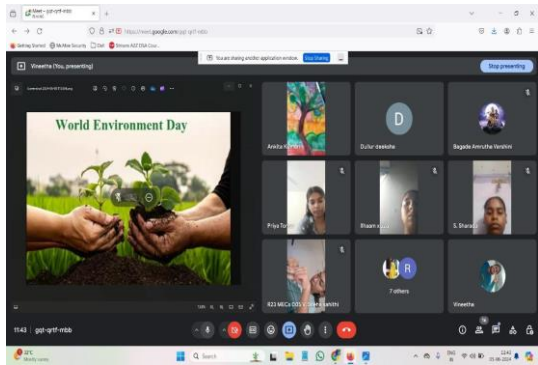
Meet – gqt-qrtf-mbb

https://meet.google.com/gqt-qrtf-mbb

Getting Started McAfee Security Dell Simons A22 DNA Cour...

You are sharing another application window. Stop Sharing

Vineetha (You, presenting)

Stop presenting

World Environment Day

Ankita K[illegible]

D

Dullur deeksha

Bagade Amrutha Varshini

Priya T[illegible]

Bhaam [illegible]

S. Sharad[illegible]

R

822 MECs D05 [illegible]

7 others

Vineetha

11:43 | gqt-qrtf-mbb

Q Search

31°C Mostly sunny

12:43 05-06-2024